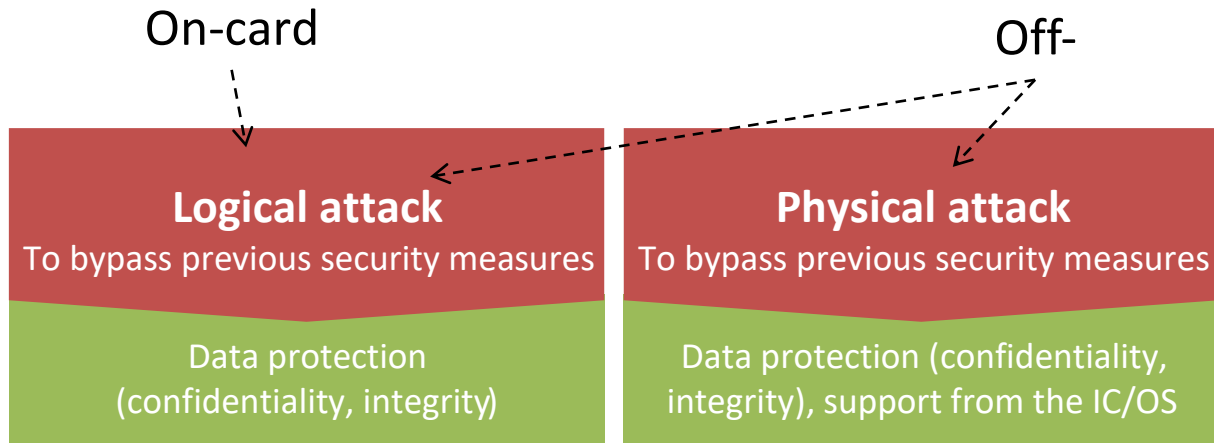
On-card

Off-

**Logical attack**
To bypass previous security measures

**Physical attack**
To bypass previous security measures

Data protection (confidentiality, integrity)

Data protection (confidentiality, integrity), support from the IC/OS